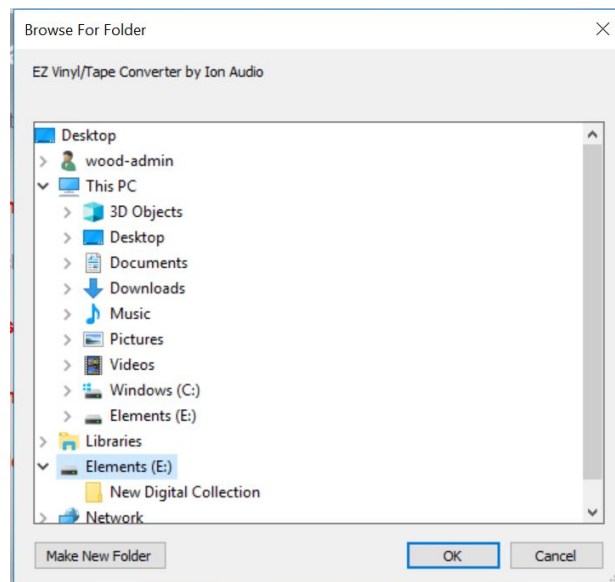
Browse For Folder

EZ Vinyl/Tape Converter by Ion Audio

Desktop
wood-admin
This PC
3D Objects
Desktop
Documents
Downloads
Music
Pictures
Videos
Windows (C:)
Elements (E:)
Libraries
Elements (E:)
New Digital Collection
Network

Make New Folder
OK
Cancel